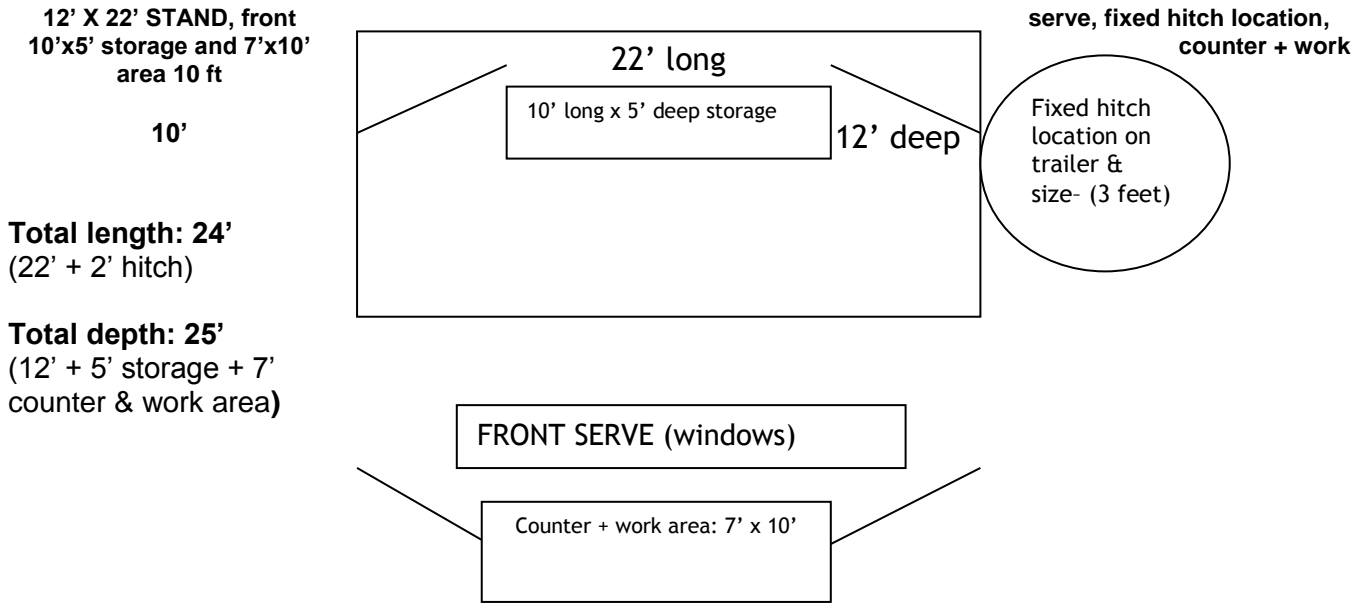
12' X 22' STAND, front serve, fixed hitch location, 10'x5' storage and 7'x10' counter + work area 10 ft

10'

22' long

10' long x 5' deep storage

12' deep

Fixed hitch location on trailer & size- (3 feet)

Total length: 24'
(22' + 2' hitch)

Total depth: 25'
(12' + 5' storage + 7' counter & work area)

FRONT SERVE (windows)

Counter + work area: 7' x 10'